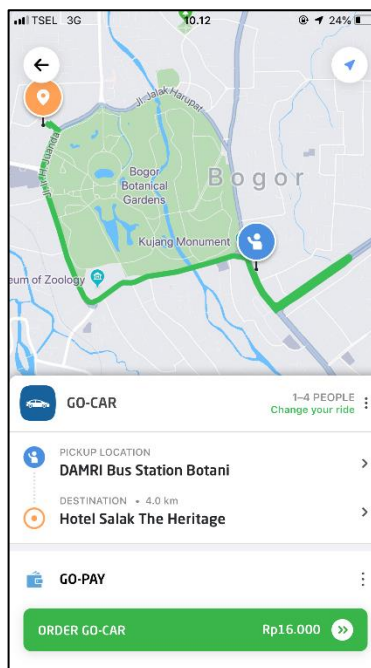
TSEL 3G 10.12 24%

Jl. Jalak Harupat

Jl. Ir. H. Juanda

Bogor Botanical Gardens

Bogor

Kujang Monument

eum of Zoology

GO-CAR

1–4 PEOPLE
Change your ride

PICKUP LOCATION
DAMRI Bus Station Botani

DESTINATION • 4.0 km
Hotel Salak The Heritage

GO-PAY

ORDER GO-CAR Rp16.000